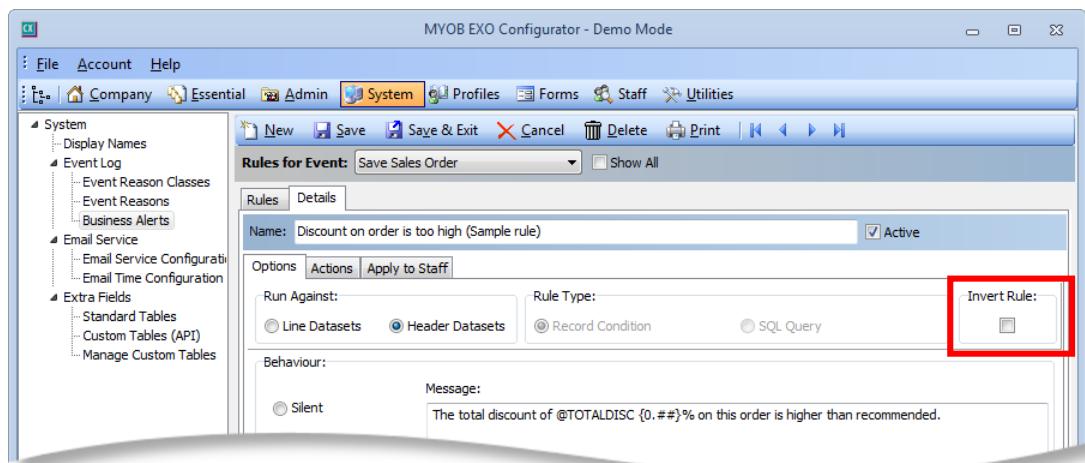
CX MYOB EXO Configurator - Demo Mode

File Account Help

Company Essential Admin System Profiles Forms Staff Utilities

System
Display Names
Event Log
Event Reason Classes
Event Reasons
Business Alerts
Email Service
Email Service Configurati
Email Time Configuration
Extra Fields
Standard Tables
Custom Tables (API)
Manage Custom Tables

New Save Save & Exit Cancel Delete Print

Rules for Event: Save Sales Order Show All

Rules Details

Name: Discount on order is too high (Sample rule) Active

Options Actions Apply to Staff

Run Against:
Line Datasets Header Datasets

Rule Type:
Record Condition SQL Query

Invert Rule:

Behaviour:

Message:

Silent

The total discount of @TOTALDISC {0.##}% on this order is higher than recommended.